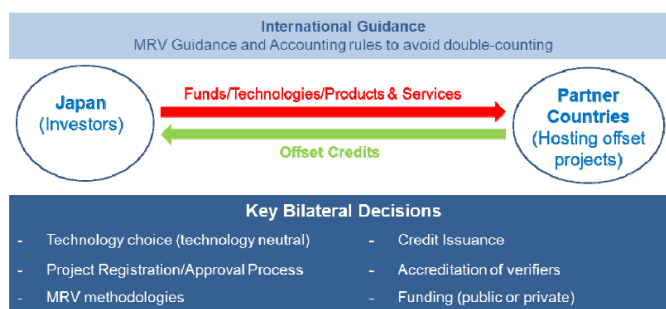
International Guidance
MRV Guidance and Accounting rules to avoid double-counting

Japan
(Investors)

Funds/Technologies/Products & Services

Offset Credits

Partner Countries
(Hosting offset projects)

Key Bilateral Decisions

- Technology choice (technology neutral)
- Project Registration/Approval Process
- MRV methodologies

- Credit Issuance
- Accreditation of verifiers
- Funding (public or private)